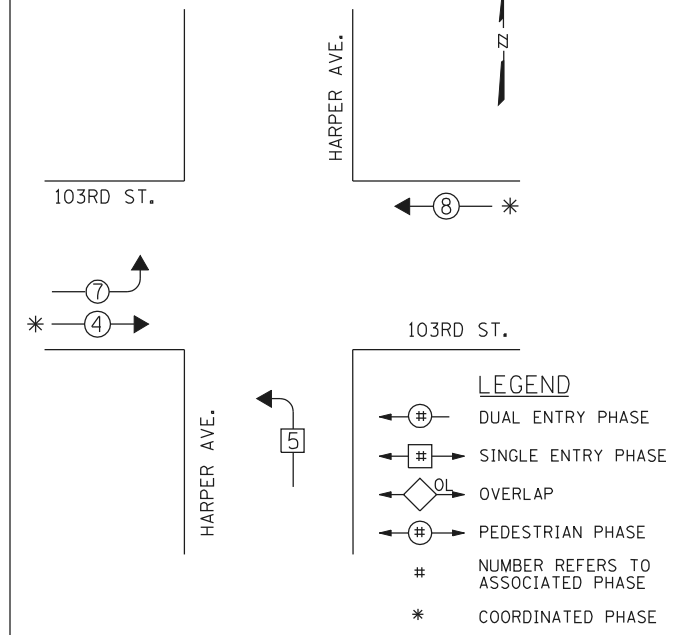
HARPER AVE.

N

103RD ST.

8 *

7

* 4

103RD ST.

LEGEND

# DUAL ENTRY PHASE

# SINGLE ENTRY PHASE

OL OVERLAP

# PEDESTRIAN PHASE

# NUMBER REFERS TO ASSOCIATED PHASE

* COORDINATED PHASE

HARPER AVE.

5